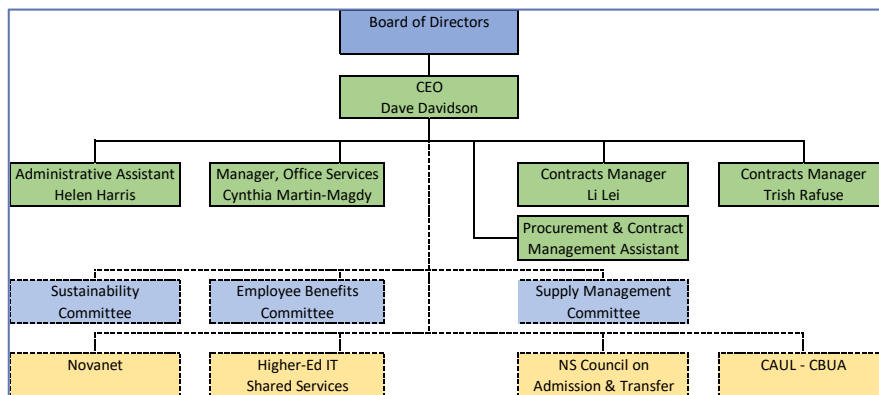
Board of Directors

CEO
Dave Davidson

Administrative Assistant
Helen Harris

Manager, Office Services
Cynthia Martin-Magdy

Contracts Manager
Li Lei

Contracts Manager
Trish Rafuse

Procurement & Contract
Management Assistant

Sustainability
Committee

Employee Benefits
Committee

Supply Management
Committee

Novanet

Higher-Ed IT
Shared Services

NS Council on
Admission & Transfer

CAUL - CBUA